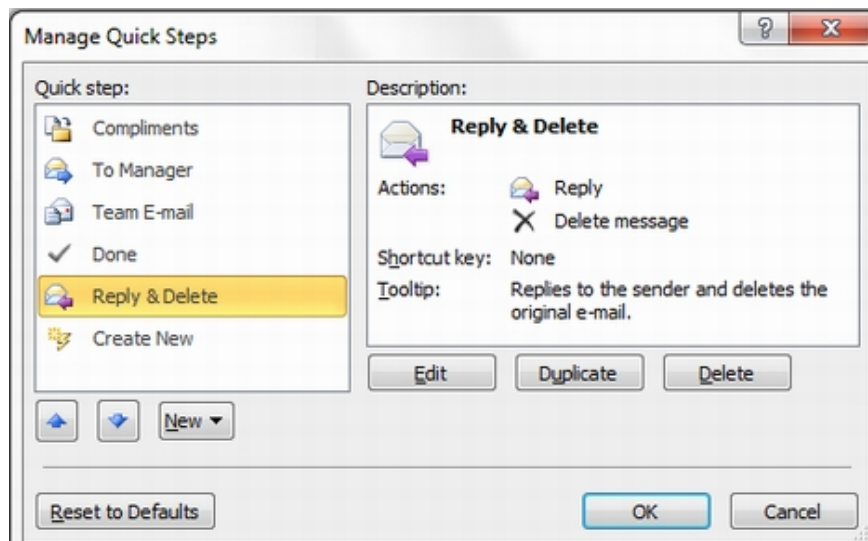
Manage Quick Steps

?

X

Quick step:

Compliments

To Manager

Team E-mail

Done

Reply & Delete

Create New

New ▾

Description:

Reply & Delete

Actions:

Reply

Delete message

Shortcut key: None

Tooltip: Replies to the sender and deletes the original e-mail.

Edit

Duplicate

Delete

Reset to Defaults

OK

Cancel